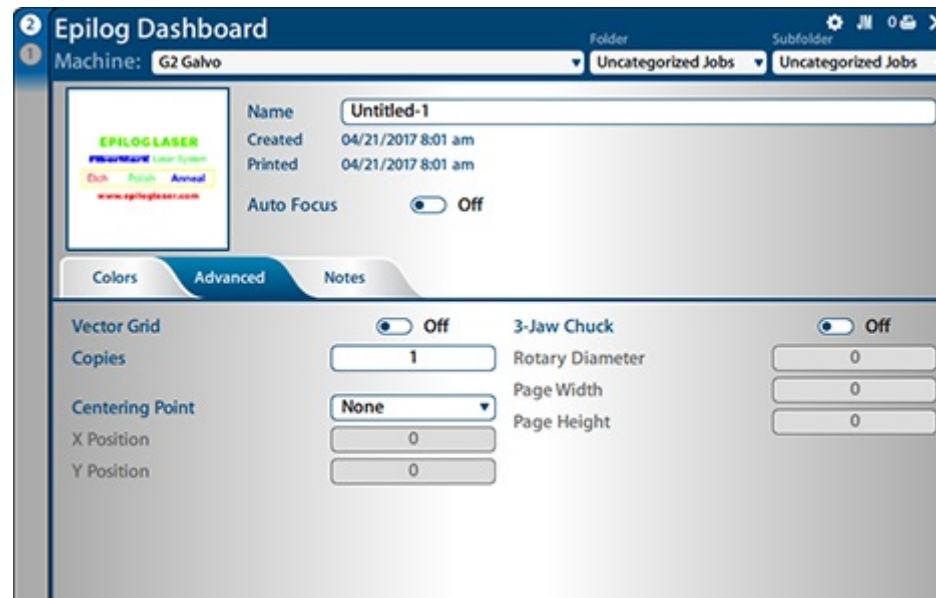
2
1
Epilog Dashboard
Machine: G2 Galvo
Folder
Uncategorized Jobs
Subfolder
Uncategorized Jobs
0

EPILOGLASER
FiberMark Laser System
Etch Polish Anneal
www.epiloglaser.com

Name Untitled-1
Created 04/21/2017 8:01 am
Printed 04/21/2017 8:01 am
Auto Focus Off

Colors
Advanced
Notes

Vector Grid Off
Copies 1
Centering Point None
X Position 0
Y Position 0

3-Jaw Chuck Off
Rotary Diameter 0
Page Width 0
Page Height 0